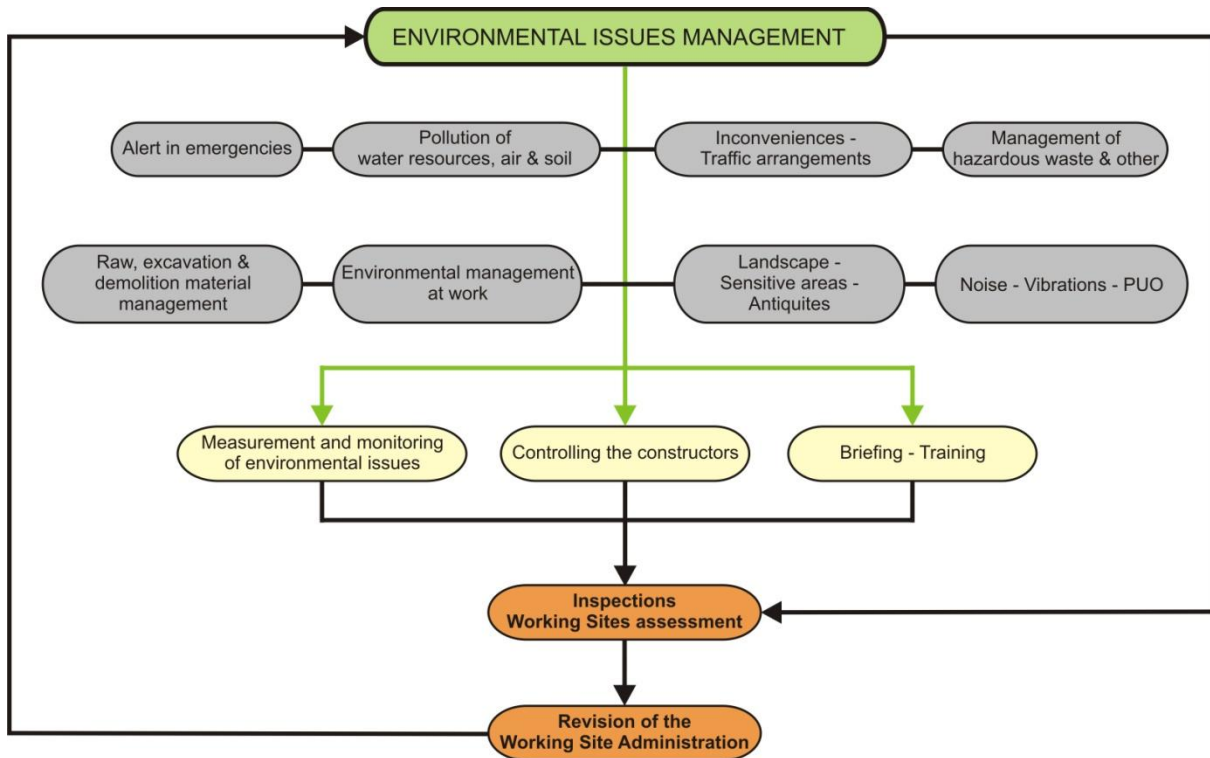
ENVIRONMENTAL ISSUES MANAGEMENT

Alert in emergencies

Pollution of water resources, air & soil

Inconveniences - Traffic arrangements

Management of hazardous waste & other

Raw, excavation & demolition material management

Environmental management at work

Landscape - Sensitive areas - Antiquites

Noise - Vibrations - PUO

Measurement and monitoring of environmental issues

Controlling the constructors

Briefing - Training

Inspections Working Sites assessment

Revision of the Working Site Administration